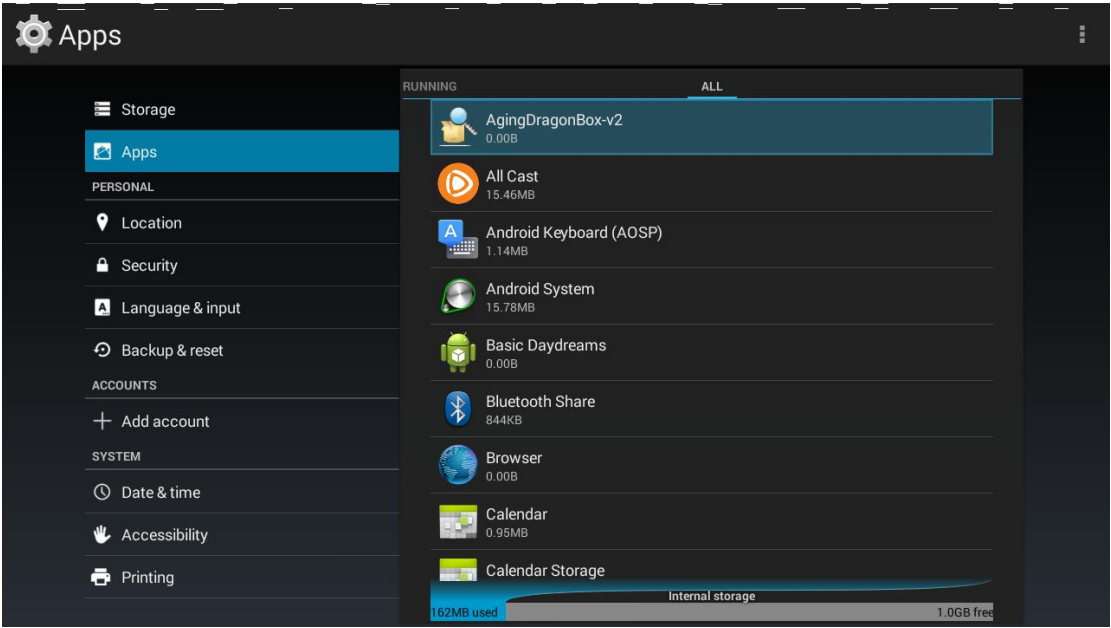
Apps

Storage
Apps
PERSONAL
Location
Security
Language & input
Backup & reset
ACCOUNTS
Add account
SYSTEM
Date & time
Accessibility
Printing

RUNNING
ALL

AgingDragonBox-v2
0.00B
All Cast
15.46MB
Android Keyboard (AOSP)
1.14MB
Android System
15.78MB
Basic Daydreams
0.00B
Bluetooth Share
844KB
Browser
0.00B
Calendar
0.95MB
Calendar Storage

Internal storage
162MB used
1.0GB free